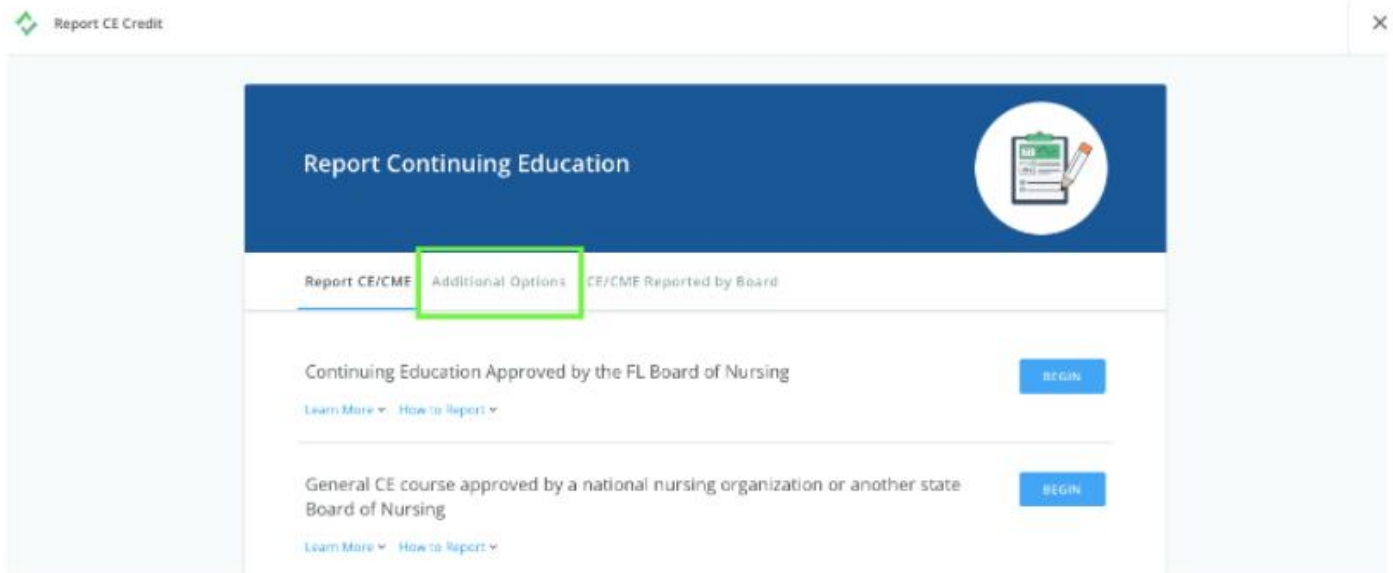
Report CE Credit

×

Report Continuing Education

Report CE/CME Additional Options CE/CME Reported by Board

Continuing Education Approved by the FL Board of Nursing

BEGIN

Learn More ⌄ How to Report ⌄

General CE course approved by a national nursing organization or another state Board of Nursing

BEGIN

Learn More ⌄ How to Report ⌄